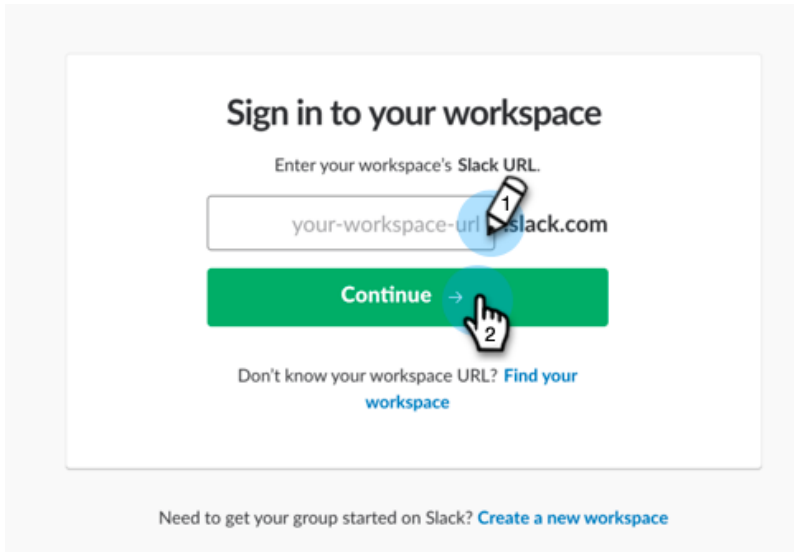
Sign in to your workspace

Enter your workspace's **Slack URL**.

your-workspace-url .slack.com

1

Continue →

2

Don't know your workspace URL? Find your workspace

Need to get your group started on Slack? Create a new workspace